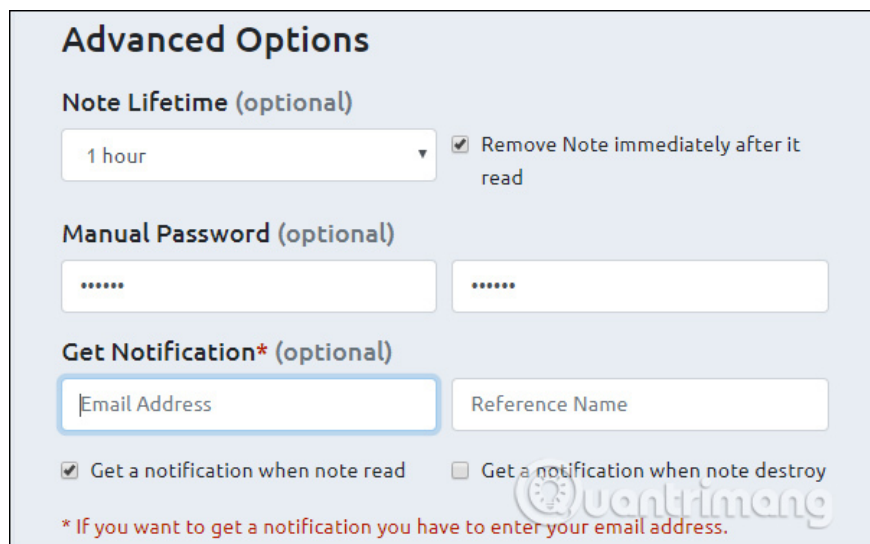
Advanced Options

Note Lifetime (optional)

1 hour

Remove Note immediately after it read

Manual Password (optional)

••••••

••••••

Get Notification* (optional)

Email Address

Reference Name

Get a notification when note read

Get a notification when note destroy

* If you want to get a notification you have to enter your email address.

uantrimang